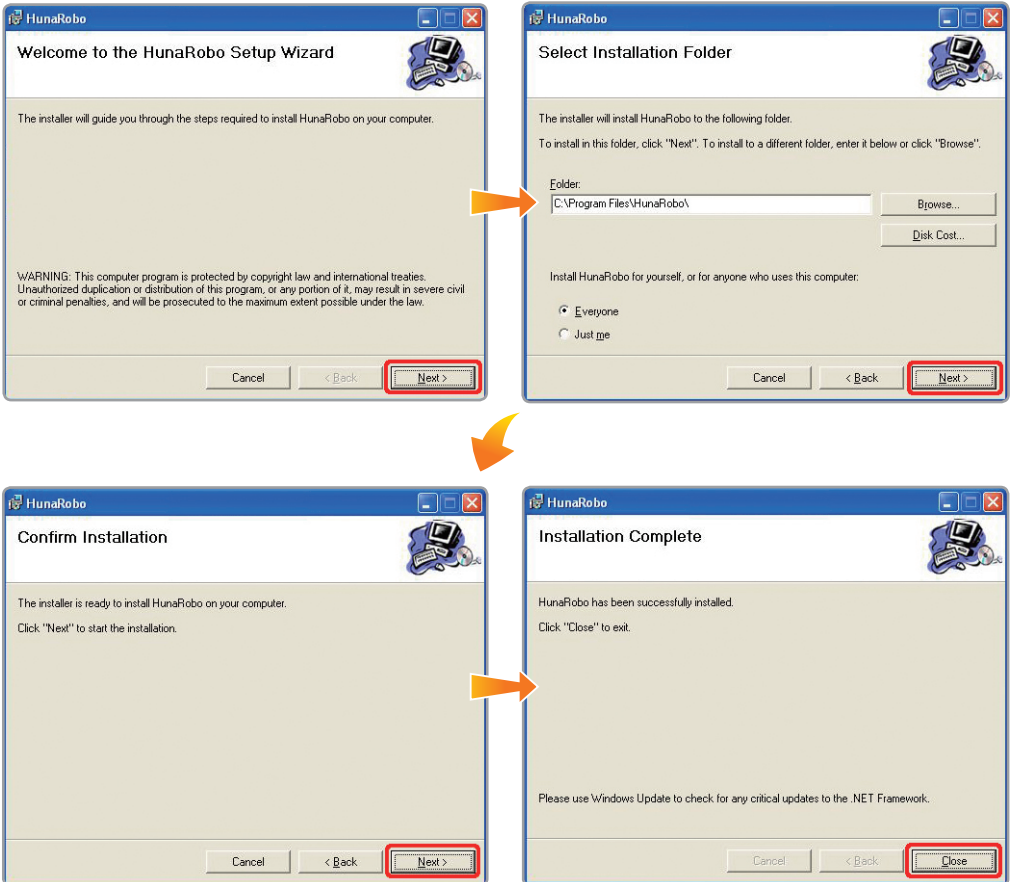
HunaRobo

Welcome to the HunaRobo Setup Wizard

The installer will guide you through the steps required to install HunaRobo on your computer.

WARNING: This computer program is protected by copyright law and international treaties. Unauthorized duplication or distribution of this program, or any portion of it, may result in severe civil or criminal penalties, and will be prosecuted to the maximum extent possible under the law.

Cancel
< Back
Next >

HunaRobo

Select Installation Folder

The installer will install HunaRobo to the following folder.

To install in this folder, click "Next". To install to a different folder, enter it below or click "Browse".

Folder:
C:\Program Files\HunaRobo\
Browse...
Disk Cost...

Install HunaRobo for yourself, or for anyone who uses this computer:

Everyone
Just me

Cancel
< Back
Next >

HunaRobo

Confirm Installation

The installer is ready to install HunaRobo on your computer.

Click "Next" to start the installation.

Cancel
< Back
Next >

HunaRobo

Installation Complete

HunaRobo has been successfully installed.

Click "Close" to exit.

Please use Windows Update to check for any critical updates to the .NET Framework.

Cancel
< Back
Close